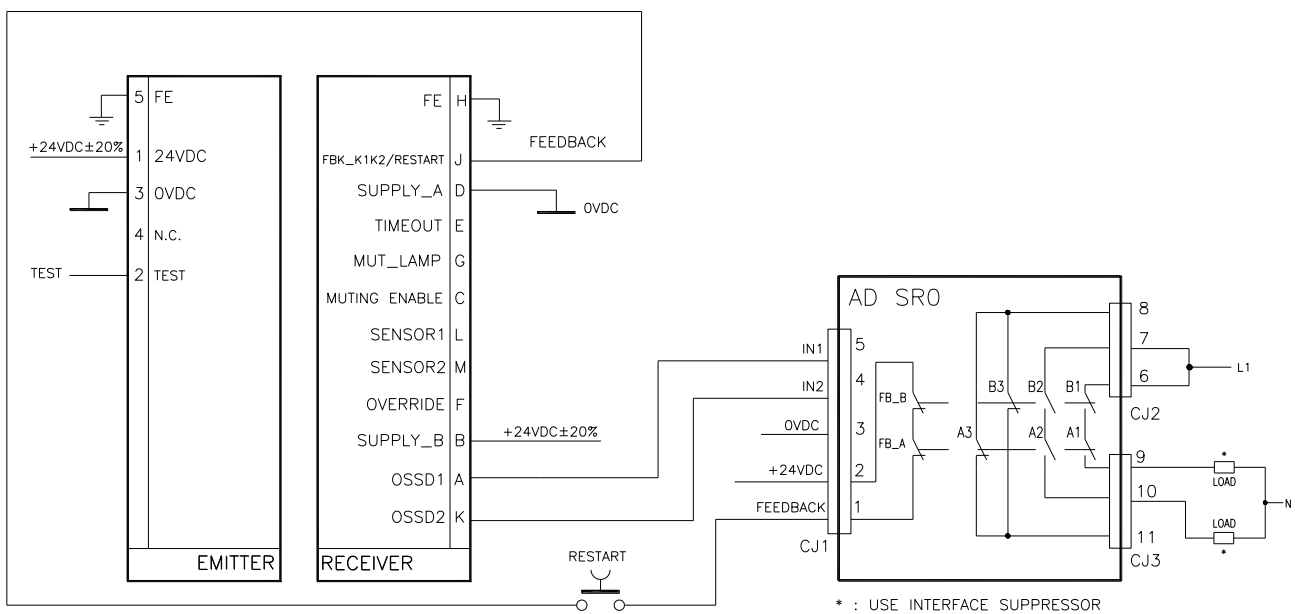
5 FE
+24VDC±20%
1 24VDC
3 0VDC
4 N.C.
TEST
2 TEST
EMITTER

FE H
FBK_K1K2/RESTART J
SUPPLY_A D
TIMEOUT E
MUT_LAMP G
MUTING ENABLE C
SENSOR1 L
SENSOR2 M
OVERRIDE F
SUPPLY_B B
OSSD1 A
OSSD2 K
RECEIVER

FEEDBACK
0VDC
+24VDC±20%

RESTART

AD SR0
IN1 5
IN2 4
0VDC 3
+24VDC 2
FEEDBACK 1
CJ1
FB_B
FB_A
B3 B2 B1
A3 A2 A1
8
7
6
CJ2
9
10
11
CJ3
L1
*
LOAD
LOAD
*
N

* : USE INTERFACE SUPPRESSOR